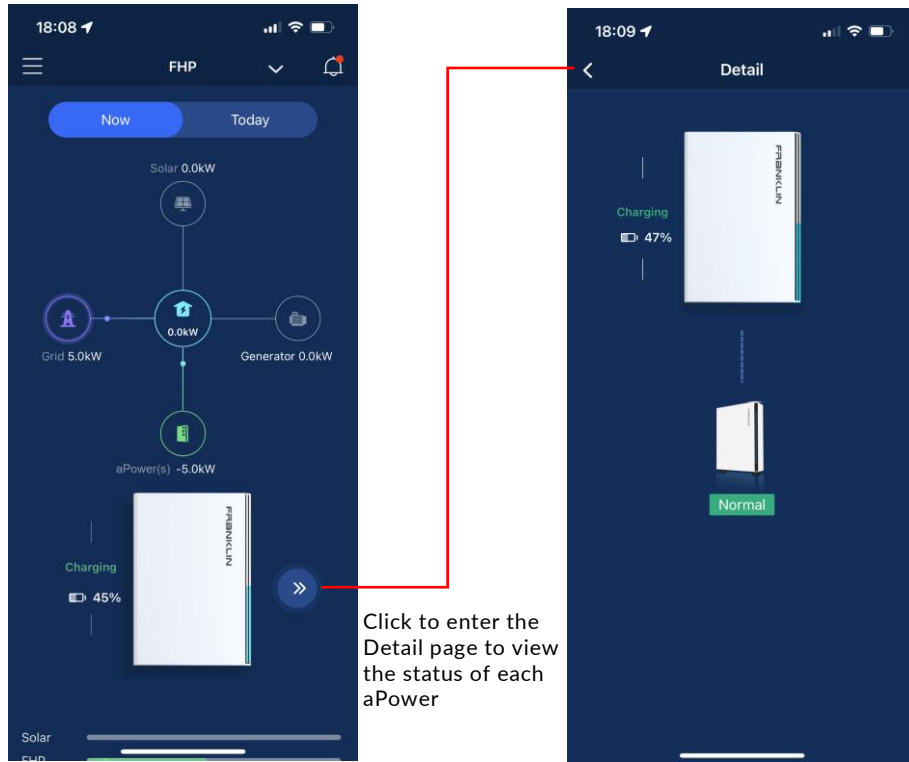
18:08

FHP

Now

Today

Solar 0.0kW

0.0kW

Grid 5.0kW

Generator 0.0kW

aPower(s) -5.0kW

FRANKLIN

Charging

45%

Solar

FHP

Click to enter the Detail page to view the status of each aPower

18:09

Detail

FRANKLIN

Charging

47%

Normal